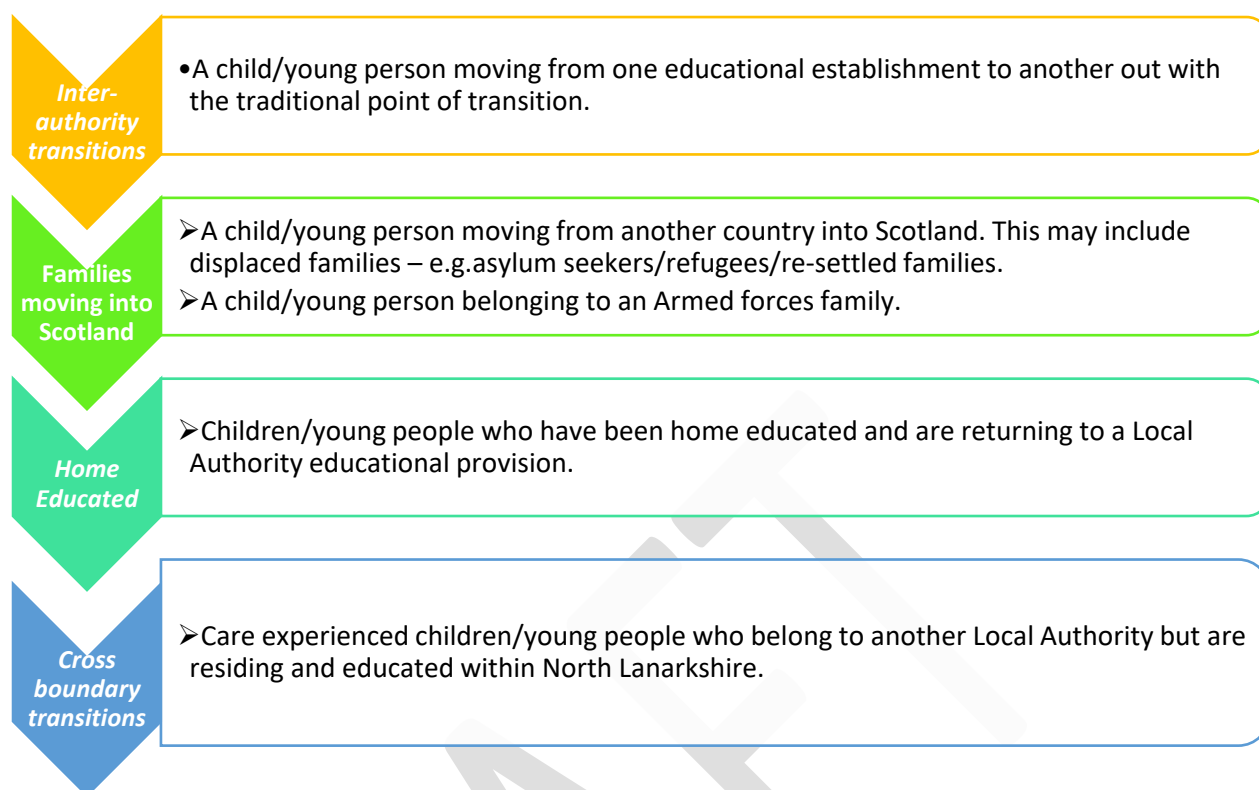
Inter-authority transitions

•A child/young person moving from one educational establishment to another out with the traditional point of transition.

Families moving into Scotland

➢A child/young person moving from another country into Scotland. This may include displaced families – e.g.asylum seekers/refugees/re-settled families.

➢A child/young person belonging to an Armed forces family.

Home Educated

➢Children/young people who have been home educated and are returning to a Local Authority educational provision.

Cross boundary transitions

➢Care experienced children/young people who belong to another Local Authority but are residing and educated within North Lanarkshire.